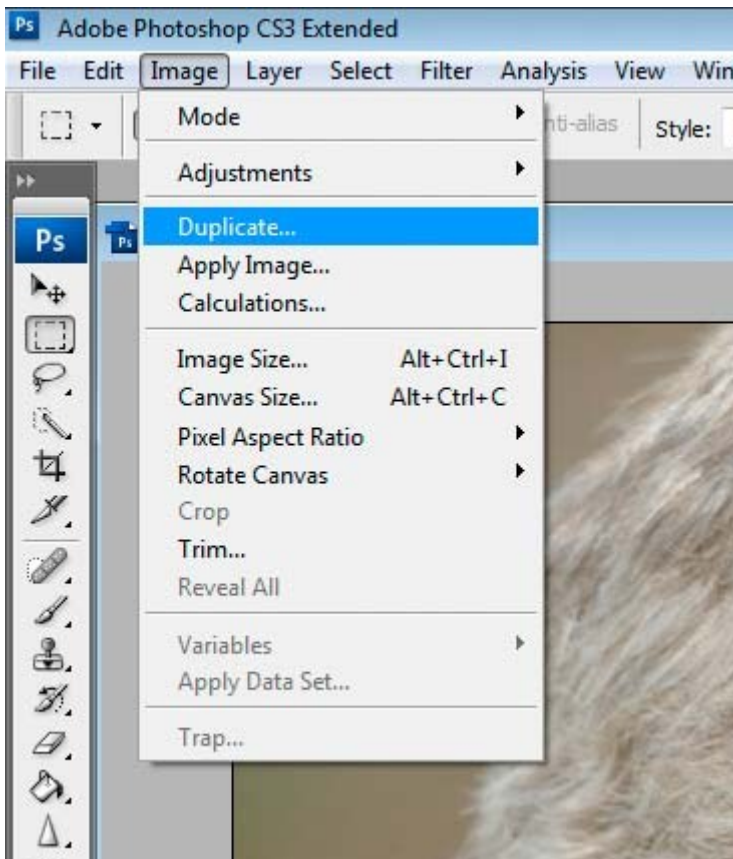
Ps Adobe Photoshop CS3 Extended

File Edit Image Layer Select Filter Analysis View Win

nti-alias Style:

Ps

Mode
Adjustments
Duplicate...
Apply Image...
Calculations...
Image Size... Alt+Ctrl+I
Canvas Size... Alt+Ctrl+C
Pixel Aspect Ratio
Rotate Canvas
Crop
Trim...
Reveal All
Variables
Apply Data Set...
Trap...